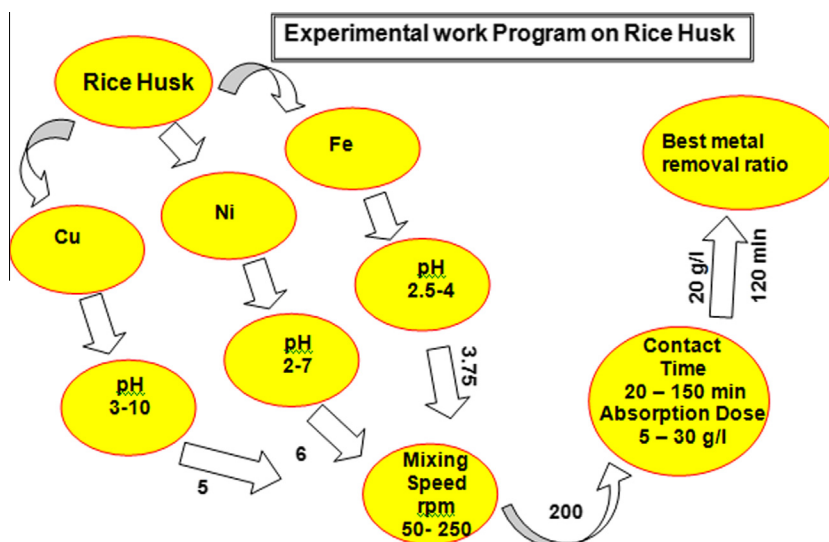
Experimental work Program on Rice Husk

Rice Husk

Cu

Ni

Fe

pH
3-10

pH
2-7

pH
2.5-4

5

6

3.75

Mixing Speed rpm
50- 250

200

Contact Time
20 – 150 min
Absorption Dose
5 – 30 g/l

20 g/l

120 min

Best metal removal ratio